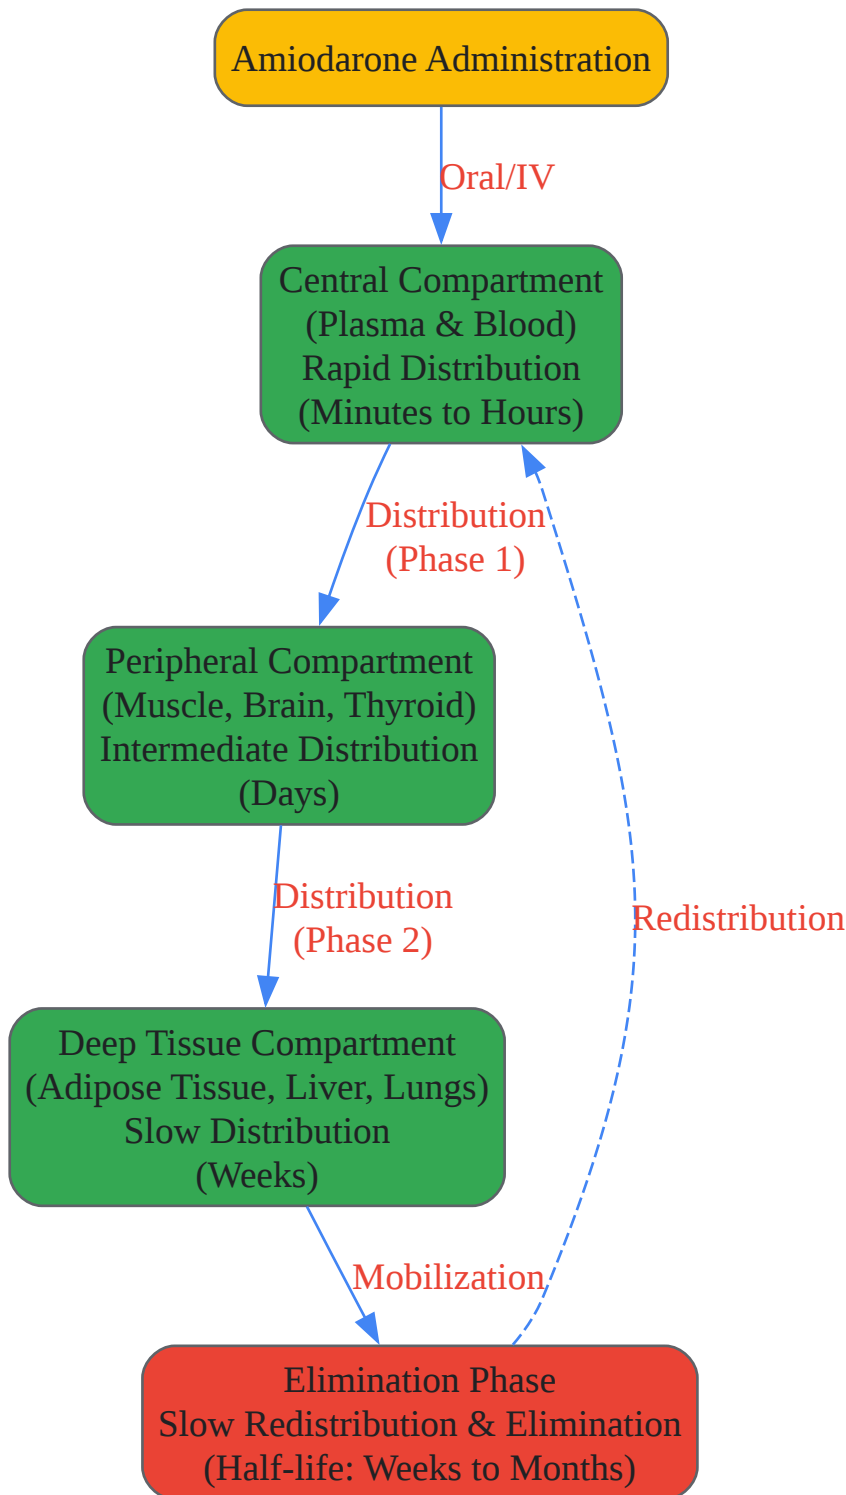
Amiodarone Administration

Oral/IV

Central Compartment
(Plasma & Blood)
Rapid Distribution
(Minutes to Hours)

Distribution
(Phase 1)

Peripheral Compartment
(Muscle, Brain, Thyroid)
Intermediate Distribution
(Days)

Distribution
(Phase 2)

Redistribution

Deep Tissue Compartment
(Adipose Tissue, Liver, Lungs)
Slow Distribution
(Weeks)

Mobilization

Elimination Phase
Slow Redistribution & Elimination
(Half-life: Weeks to Months)